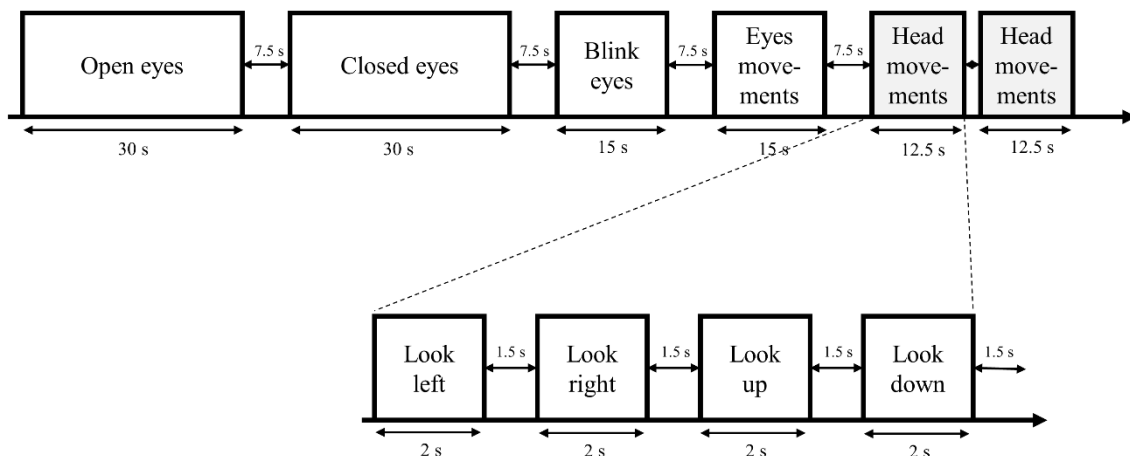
Open eyes

7.5 s

Closed eyes

7.5 s

Blink eyes

7.5 s

Eyes movements

7.5 s

Head movements

Head movements

30 s

30 s

15 s

15 s

12.5 s

12.5 s

Look left

1.5 s

Look right

1.5 s

Look up

1.5 s

Look down

1.5 s

2 s

2 s

2 s

2 s